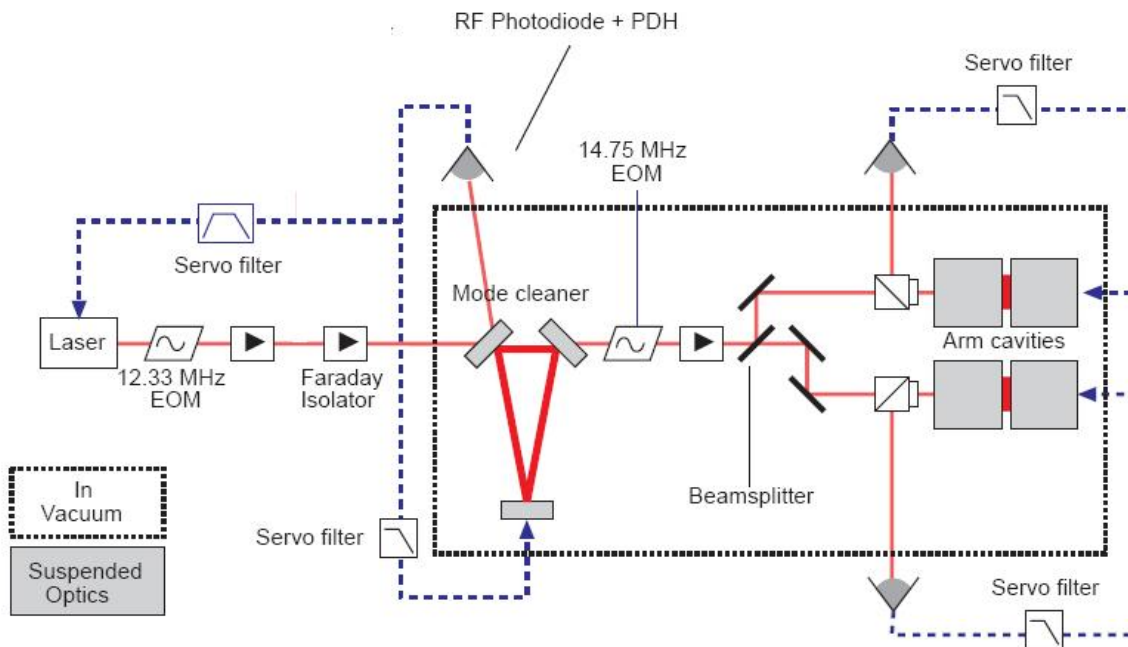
RF Photodiode + PDH

Servo filter

14.75 MHz
EOM

Servo filter

Mode cleaner

Laser

12.33 MHz
EOM

Faraday
Isolator

Arm cavities

Beamsplitter

In
Vacuum

Suspended
Optics

Servo filter

Servo filter